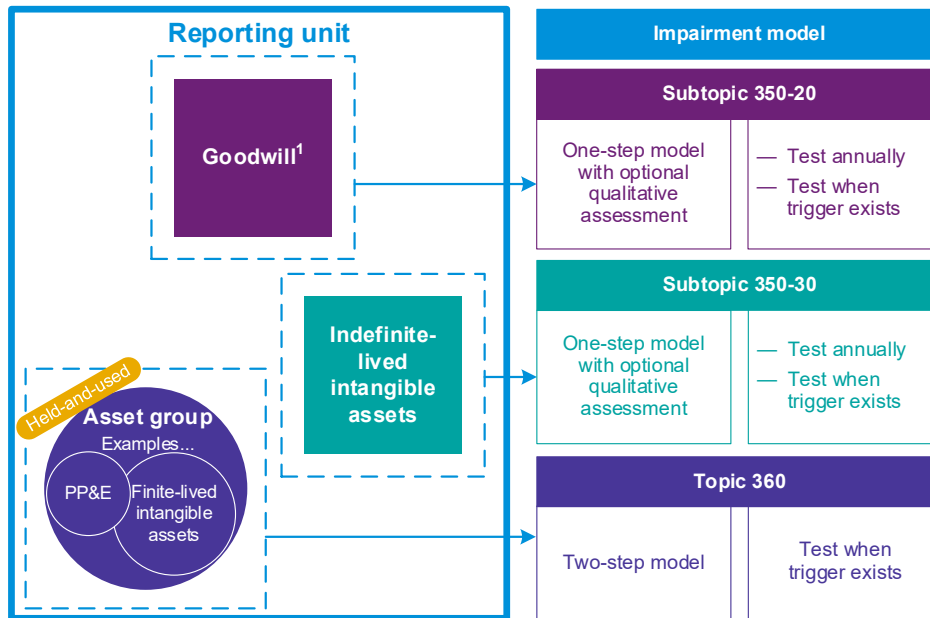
Reporting unit

Goodwill$^1$

Indefinite-lived intangible assets

Held-and-used

Asset group

Examples...

PP&E

Finite-lived intangible assets

Impairment model

Subtopic 350-20

One-step model with optional qualitative assessment

— Test annually
— Test when trigger exists

Subtopic 350-30

One-step model with optional qualitative assessment

— Test annually
— Test when trigger exists

Topic 360

Two-step model

Test when trigger exists